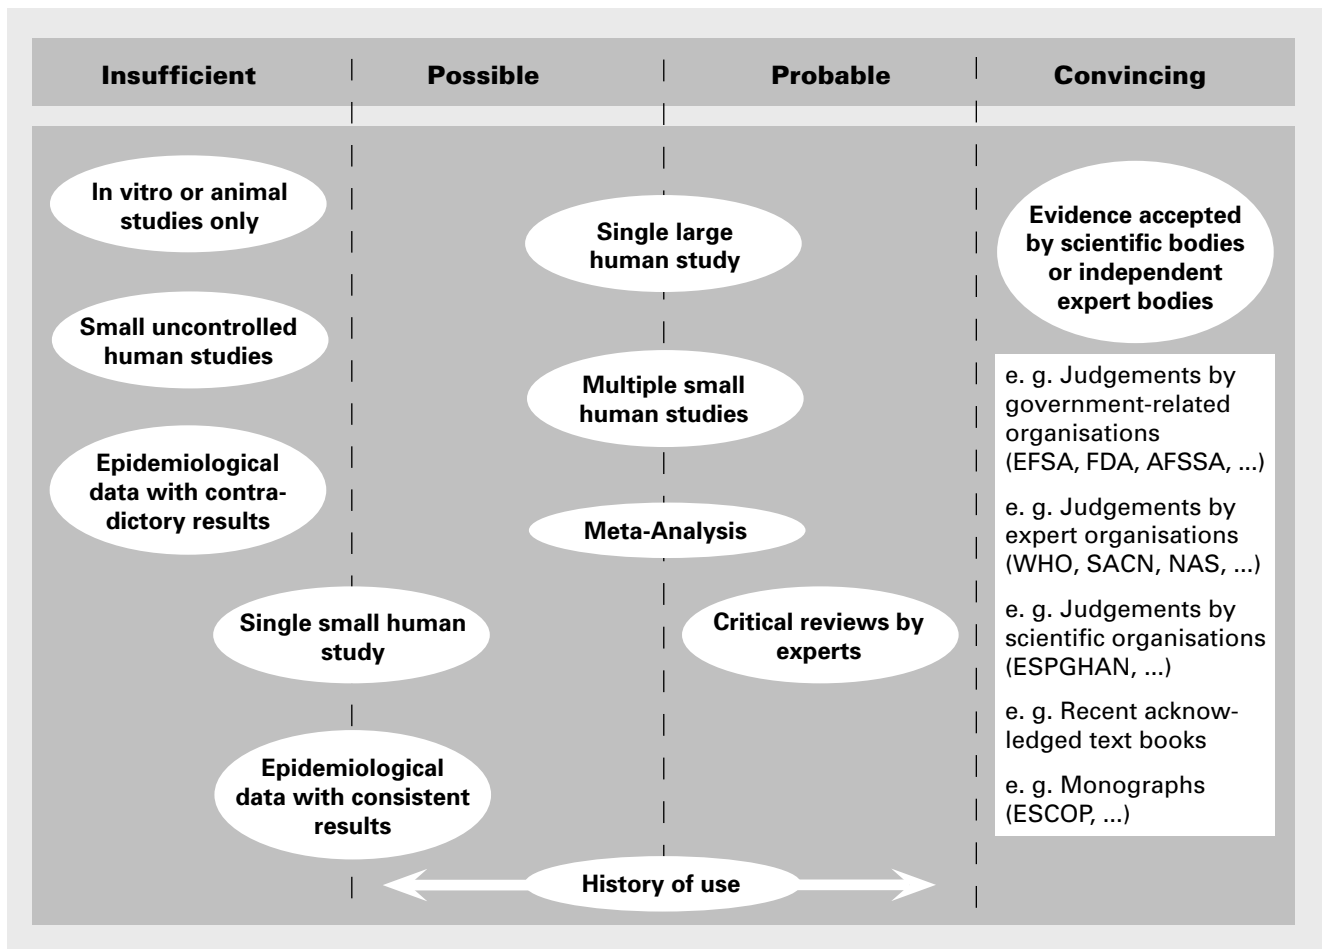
Insufficient

Possible

Probable

Convincing

In vitro or animal studies only

Small uncontrolled human studies

Epidemiological data with contradictory results

Single small human study

Epidemiological data with consistent results

Single large human study

Multiple small human studies

Meta-Analysis

Critical reviews by experts

Evidence accepted by scientific bodies or independent expert bodies

e. g. Judgements by government-related organisations (EFSA, FDA, AFSSA, ...)

e. g. Judgements by expert organisations (WHO, SACN, NAS, ...)

e. g. Judgements by scientific organisations (ESPGHAN, ...)

e. g. Recent acknowledged text books

e. g. Monographs (ESCOP, ...)

History of use